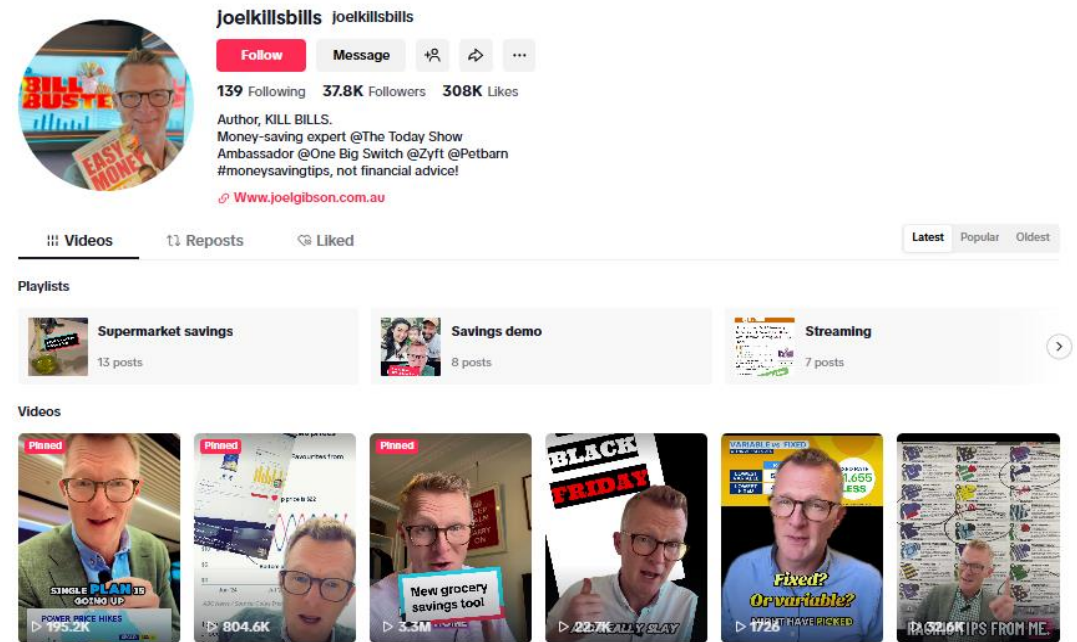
joelkillsbills joelkillsbills

Follow Message

139 Following 37.8K Followers 308K Likes

Author, KILL BILLS.
Money-saving expert @The Today Show
Ambassador @One Big Switch @Zyft @Petbarn
#moneysavingtips, not financial advice!

Www.joelgibson.com.au

Videos Reposts Liked

Latest Popular Oldest

Playlists

Supermarket savings
13 posts

Savings demo
8 posts

Streaming
7 posts

Videos

Pinned
SINGLE PLAN IS GOING UP
POWER PRICE HIKES
195.2K

Pinned
804.6K

Pinned
New grocery savings tool
3.3M

BLACK FRIDAY
22.7K

VARIABLE vs FIXED
$1,655 LESS
Fixed? Or variable?
1726

32.6K